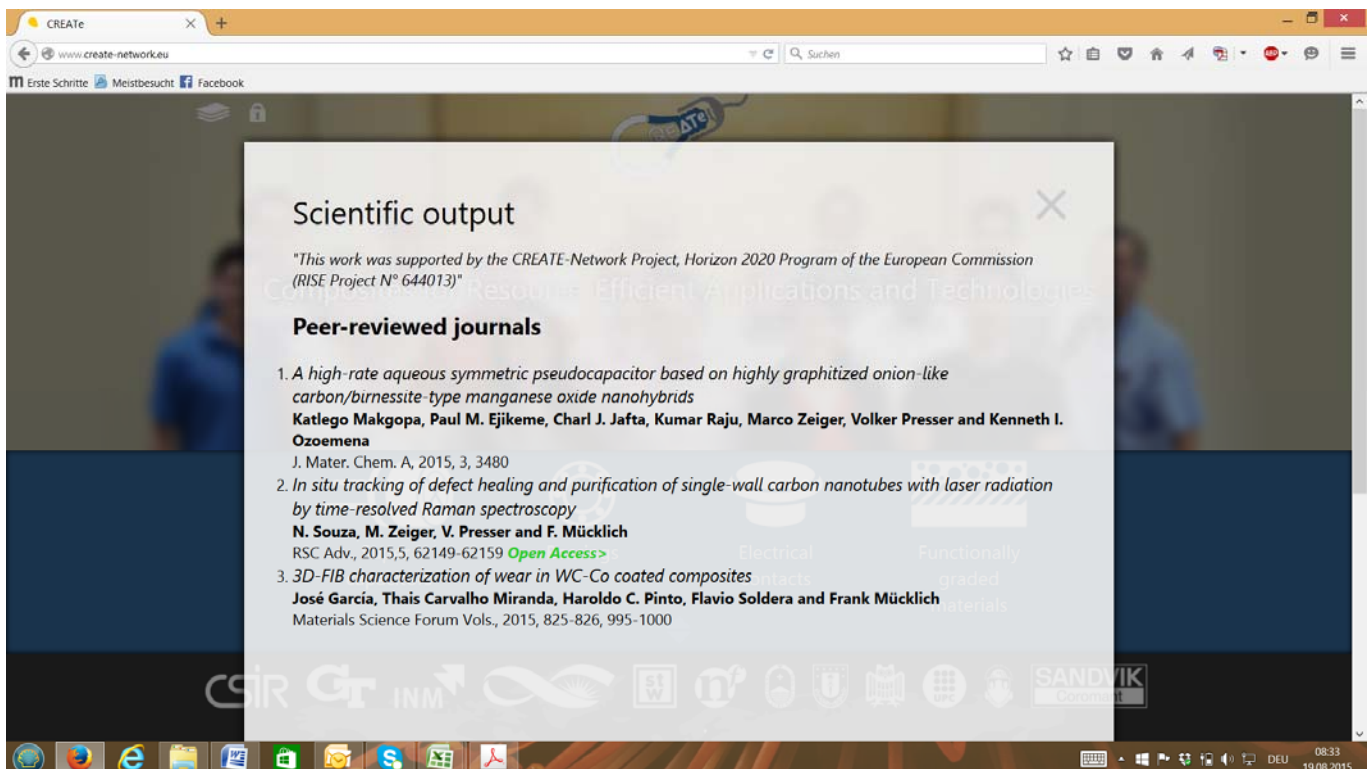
CREATe

www.create-network.eu

Suchen

Erste Schritte Meistbesucht Facebook

Scientific output

"This work was supported by the CREATE-Network Project, Horizon 2020 Program of the European Commission (RISE Project N° 644013)"

Peer-reviewed journals

1. A high-rate aqueous symmetric pseudocapacitor based on highly graphitized onion-like carbon/birnessite-type manganese oxide nanohybrids
Katlego Makgopa, Paul M. Ejikeme, Charl J. Jafta, Kumar Raju, Marco Zeiger, Volker Presser and Kenneth I. Ozoemena
J. Mater. Chem. A, 2015, 3, 3480

2. In situ tracking of defect healing and purification of single-wall carbon nanotubes with laser radiation by time-resolved Raman spectroscopy
N. Souza, M. Zeiger, V. Presser and F. Mücklich
RSC Adv., 2015,5, 62149-62159 Open Access>

3. 3D-FIB characterization of wear in WC-Co coated composites
José García, Thais Carvalho Miranda, Haroldo C. Pinto, Flavio Soldera and Frank Mücklich
Materials Science Forum Vols., 2015, 825-826, 995-1000

CSIR GT INM SANDVIK Coromant

DEU 08:33 19.08.2015